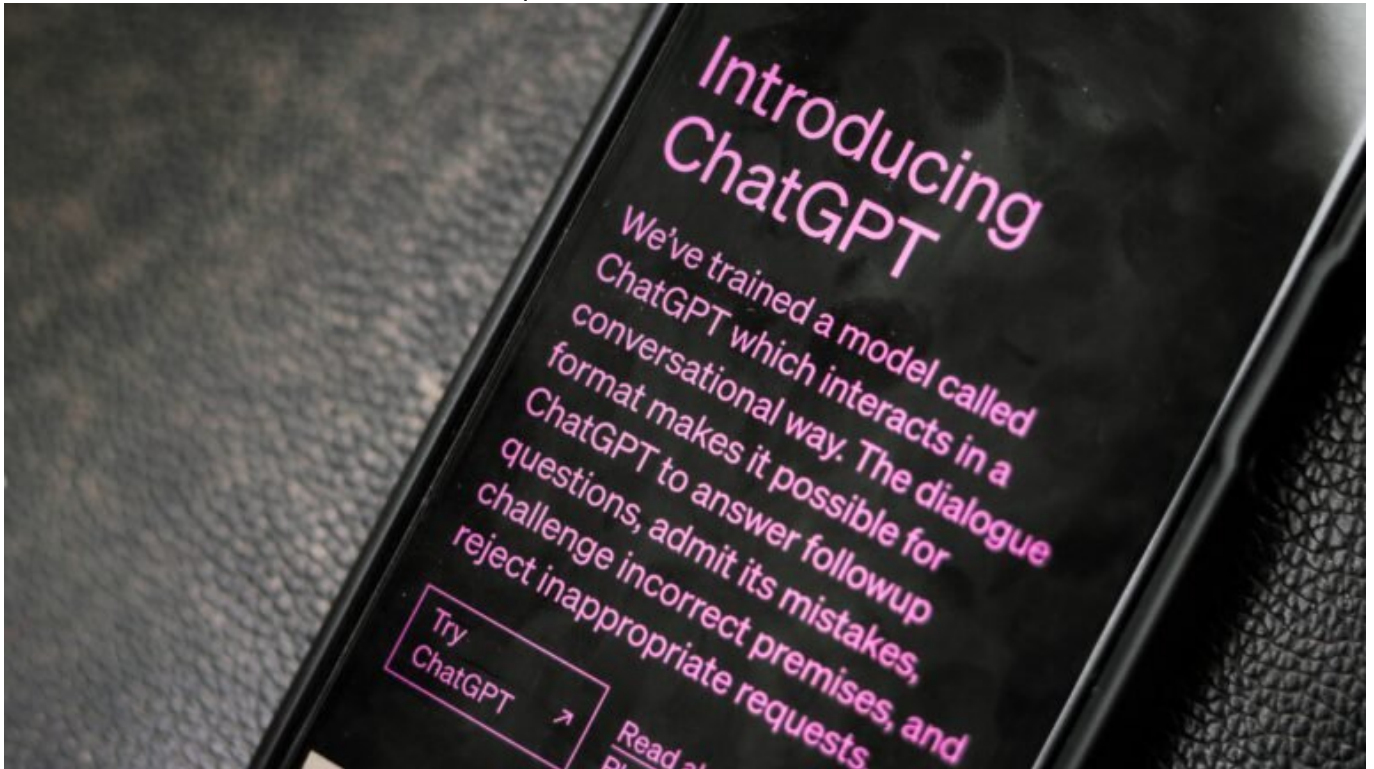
Introducing ChatGPT

We've trained a model called ChatGPT which interacts in a conversational way. The dialogue format makes it possible for ChatGPT to answer followup questions, admit its mistakes, challenge incorrect premises, and reject inappropriate requests.

Try ChatGPT ↗

Read a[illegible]
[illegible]